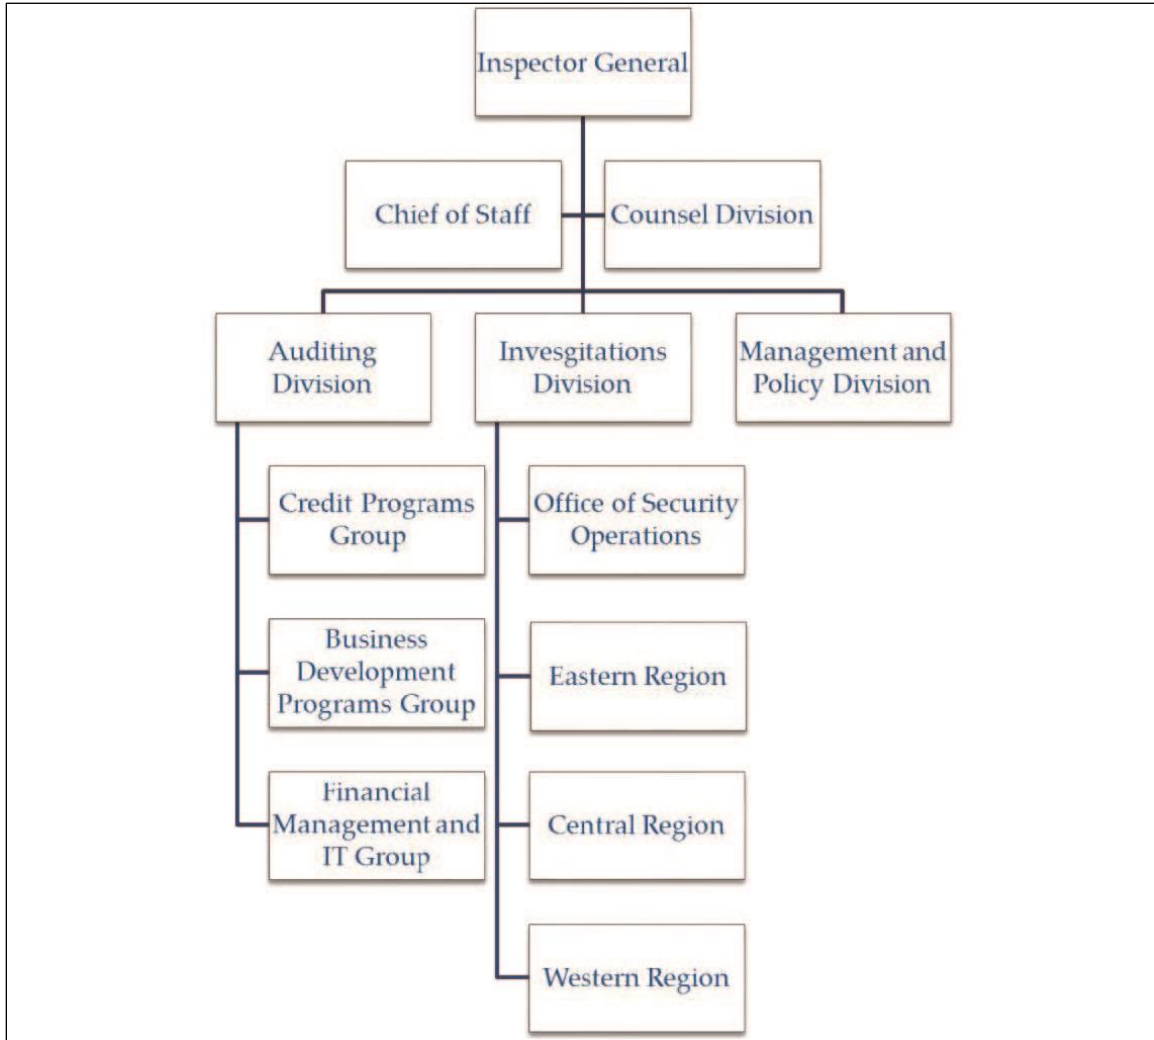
Inspector General

Chief of Staff

Counsel Division

Auditing Division

Invesgitations Division

Management and Policy Division

Credit Programs Group

Business Development Programs Group

Financial Management and IT Group

Office of Security Operations

Eastern Region

Central Region

Western Region